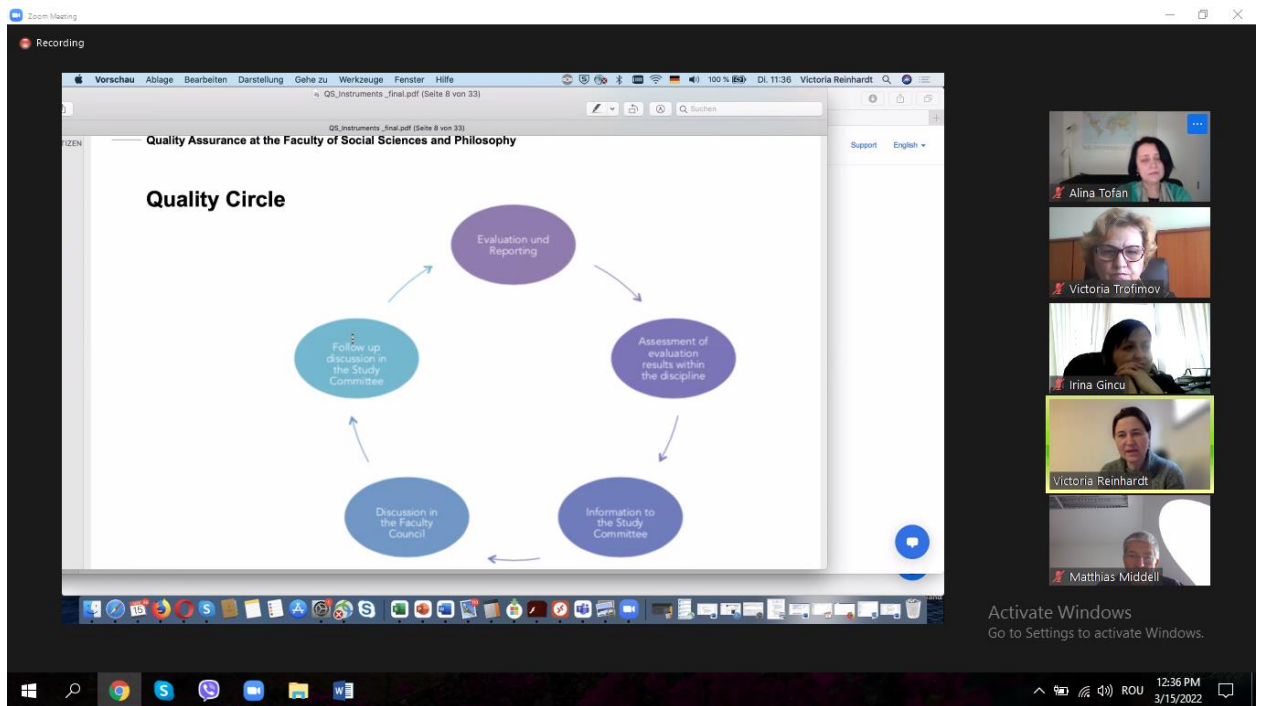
Zoom Meeting

Recording

Vorschau Ablage Bearbeiten Darstellung Gehe zu Werkzeuge Fenster Hilfe 100 % Di. 11:36 Victoria Reinhardt

QS_Instruments _final.pdf (Seite 8 von 33)

Suchen

QS_Instruments _final.pdf (Seite 8 von 33)

TIZEN

Quality Assurance at the Faculty of Social Sciences and Philosophy

Support English

Quality Circle

Evaluation und Reporting

Assessment of evaluation results within the discipline

Information to the Study Committee

Discussion in the Faculty Council

Follow up discussion in the Study Committee

Alina Tofan

Victoria Trofimov

Irina Gincu

Victoria Reinhardt

Matthias Middell

Activate Windows
Go to Settings to activate Windows.

ROU 12:36 PM 3/15/2022